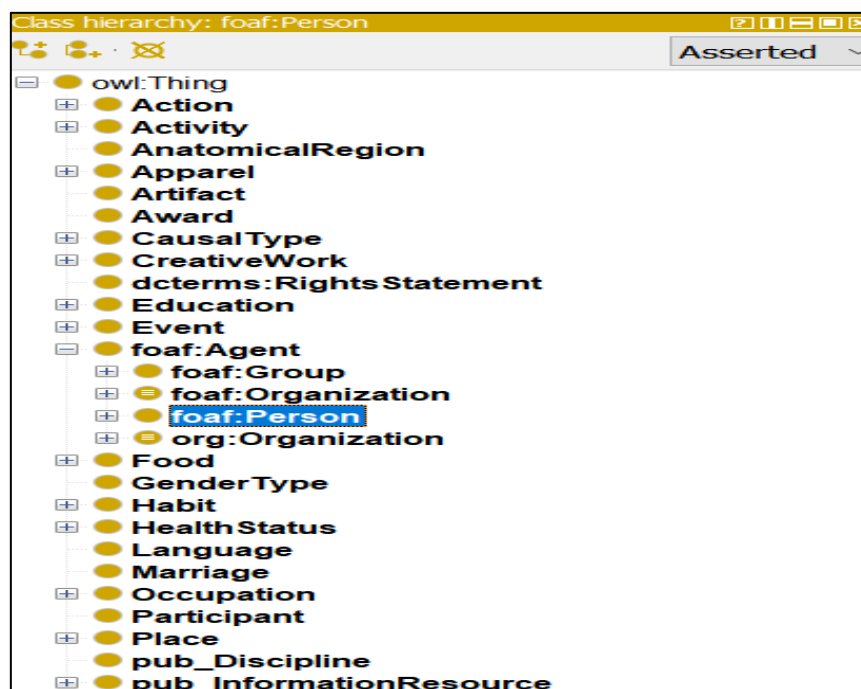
Class hierarchy: foaf:Person

Asserted

owl:Thing
Action
Activity
AnatomicalRegion
Apparel
Artifact
Award
CausalType
CreativeWork
dcterms:RightsStatement
Education
Event
foaf:Agent
foaf:Group
foaf:Organization
foaf:Person
org:Organization
Food
GenderType
Habit
HealthStatus
Language
Marriage
Occupation
Participant
Place
pub_Discipline
pub_InformationResource